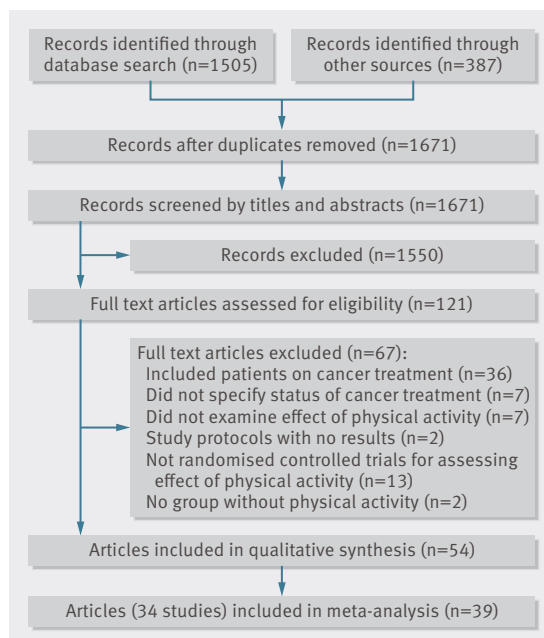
Records identified through database search (n=1505)

Records identified through other sources (n=387)

Records after duplicates removed (n=1671)

Records screened by titles and abstracts (n=1671)

Records excluded (n=1550)

Full text articles assessed for eligibility (n=121)

Full text articles excluded (n=67):
Included patients on cancer treatment (n=36)
Did not specify status of cancer treatment (n=7)
Did not examine effect of physical activity (n=7)
Study protocols with no results (n=2)
Not randomised controlled trials for assessing effect of physical activity (n=13)
No group without physical activity (n=2)

Articles included in qualitative synthesis (n=54)

Articles (34 studies) included in meta-analysis (n=39)